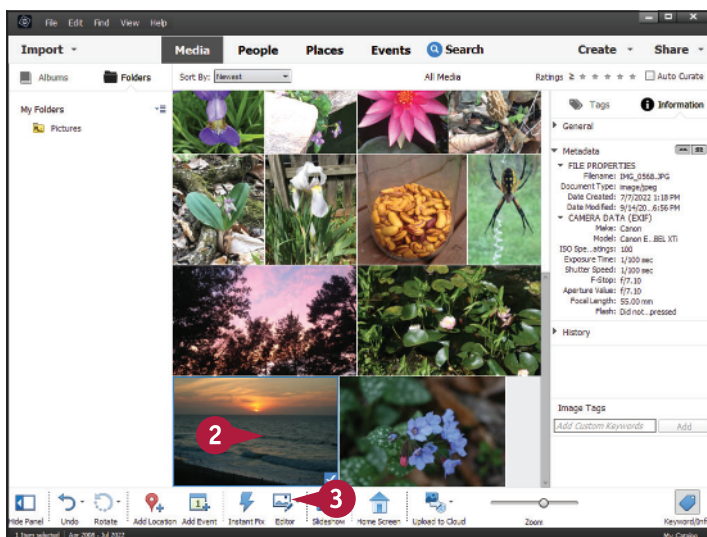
File Edit Find View Help

Import
Media People Places Events Search
Create Share

Albums Folders
Sort By: Newest
All Media
Ratings ≥ ★ ★ ★ ★ ★ Auto Curate

My Folders
Pictures

Tags Information
General
Metadata
FILE PROPERTIES
Filename: IMG_0568.JPG
Document Type: image/jpeg
Date Created: 7/7/2022 1:18 PM
Date Modified: 9/14/20...6:56 PM
CAMERA DATA (EXIF)
Make: Canon
Model: Canon E...BEL XTi
ISO Spe...attings: 100
Exposure Time: 1/100 sec
Shutter Speed: 1/100 sec
F-Stop: f/7.10
Aperture Value: f/7.10
Focal Length: 55.00 mm
Flash: Did not...pressed
History

Image Tags
Add Custom Keywords
Add

2
3

Hide Panel Undo Rotate Add Location Add Event Instant Fix Editor Slideshow Home Screen Upload to Cloud Zoom Keyword/Inf

1 Item selected Apr 2008 - Jul 2022 My Catalog